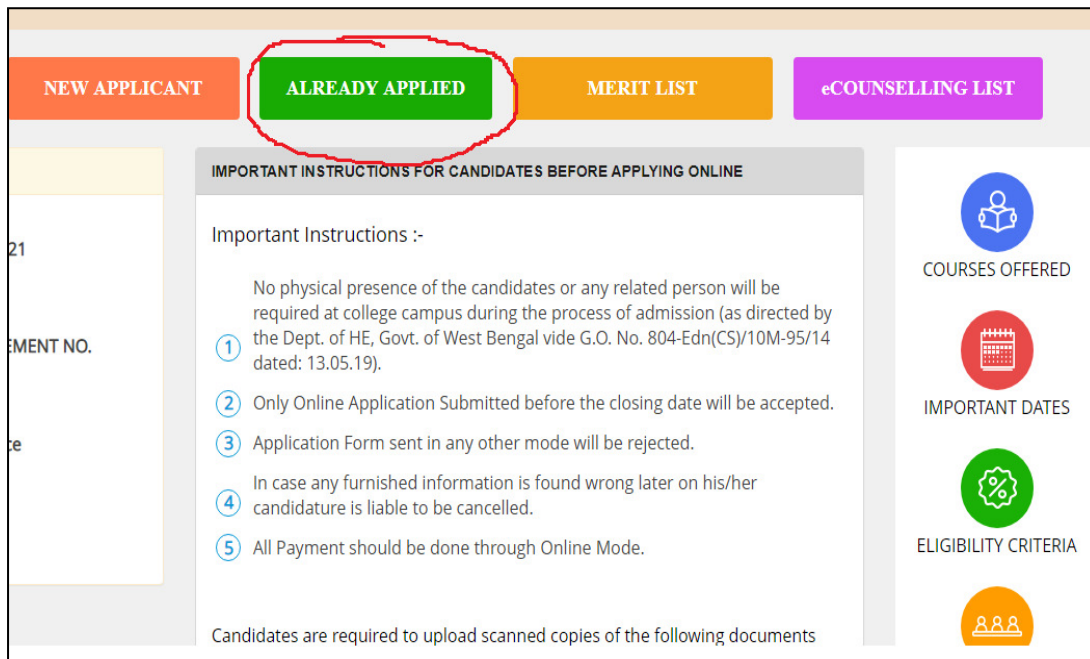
NEW APPLICANT

ALREADY APPLIED

MERIT LIST

eCOUNSELLING LIST

21

EMENT NO.

te

IMPORTANT INSTRUCTIONS FOR CANDIDATES BEFORE APPLYING ONLINE

Important Instructions :-

1 No physical presence of the candidates or any related person will be required at college campus during the process of admission (as directed by the Dept. of HE, Govt. of West Bengal vide G.O. No. 804-Edn(CS)/10M-95/14 dated: 13.05.19).

2 Only Online Application Submitted before the closing date will be accepted.

3 Application Form sent in any other mode will be rejected.

4 In case any furnished information is found wrong later on his/her candidature is liable to be cancelled.

5 All Payment should be done through Online Mode.

Candidates are required to upload scanned copies of the following documents

COURSES OFFERED

IMPORTANT DATES

ELIGIBILITY CRITERIA